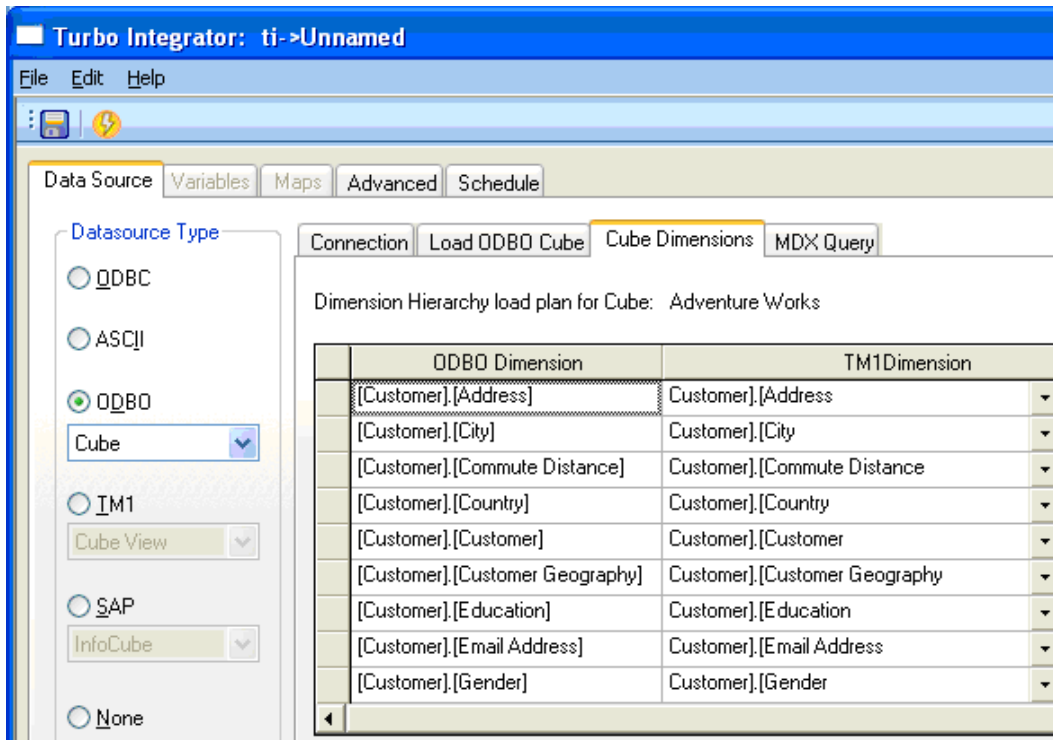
Turbo Integrator: ti->Unnamed

File Edit Help

Data Source | Variables | Maps | Advanced | Schedule

Datasource Type

ODBC

ASCII

ODBO

Cube

TM1

Cube View

SAP

InfoCube

None

Connection | Load ODBO Cube | Cube Dimensions | MDX Query

Dimension Hierarchy load plan for Cube: Adventure Works

| ODBO Dimension | TM1Dimension |
|---|---|
| [Customer].[Address] | Customer].[Address |
| [Customer].[City] | Customer].[City |
| [Customer].[Commute Distance] | Customer].[Commute Distance |
| [Customer].[Country] | Customer].[Country |
| [Customer].[Customer] | Customer].[Customer |
| [Customer].[Customer Geography] | Customer].[Customer Geography |
| [Customer].[Education] | Customer].[Education |
| [Customer].[Email Address] | Customer].[Email Address |
| [Customer].[Gender] | Customer].[Gender |